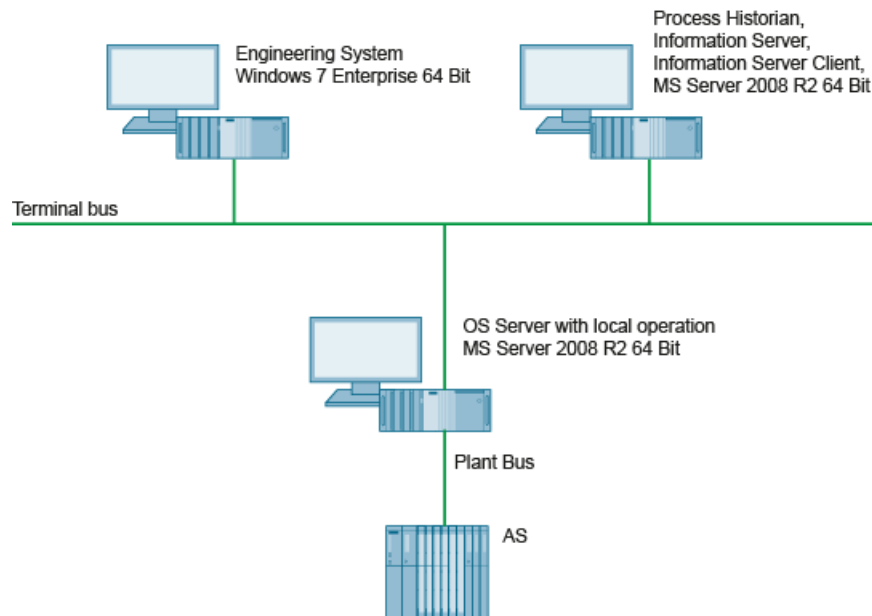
Engineering System
Windows 7 Enterprise 64 Bit

Process Historian,
Information Server,
Information Server Client,
MS Server 2008 R2 64 Bit

Terminal bus

OS Server with local operation
MS Server 2008 R2 64 Bit

Plant Bus

AS